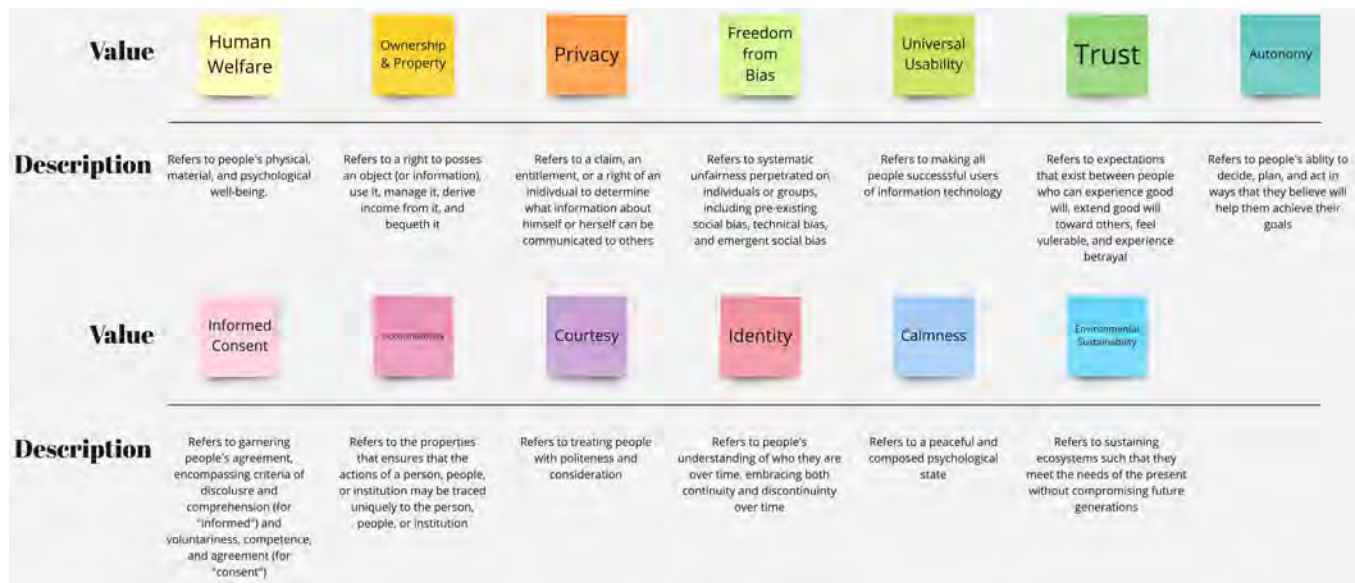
Value

Human Welfare

Ownership & Property

Privacy

Freedom from Bias

Universal Usability

Trust

Autonomy

Description

Refers to people's physical, material, and psychological well-being.

Refers to a right to posses an object (or information), use it, manage it, derive income from it, and bequeth it

Refers to a claim, an entitlement, or a right of an inidivdual to determine what information about himself or herself can be communicated to others

Refers to systematic unfairness perpetrated on individuals or groups, including pre-existing social bias, technical bias, and emergent social bias

Refers to making all people successsful users of information technology

Refers to expectations that exist between people who can experience good will, extend good will toward others, feel vulerable, and experience betrayal

Refers to people's ability to decide, plan, and act in ways that they believe will help them achieve their goals

Value

Informed Consent

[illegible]

Courtesy

Identity

Calmness

Environmental Sustainability

Description

Refers to garnering people's agreement, encompassing criteria of discolusre and comprehension (for "informed") and voluntariness, competence, and agreement (for "consent")

Refers to the properties that ensures that the actions of a person, people, or institution may be traced uniquely to the person, people, or institution

Refers to treating people with politeness and consideration

Refers to people's understanding of who they are over time, embracing both continuity and discontinuity over time

Refers to a peaceful and composed psychological state

Refers to sustaining ecosystems such that they meet the needs of the present without compromising future generations